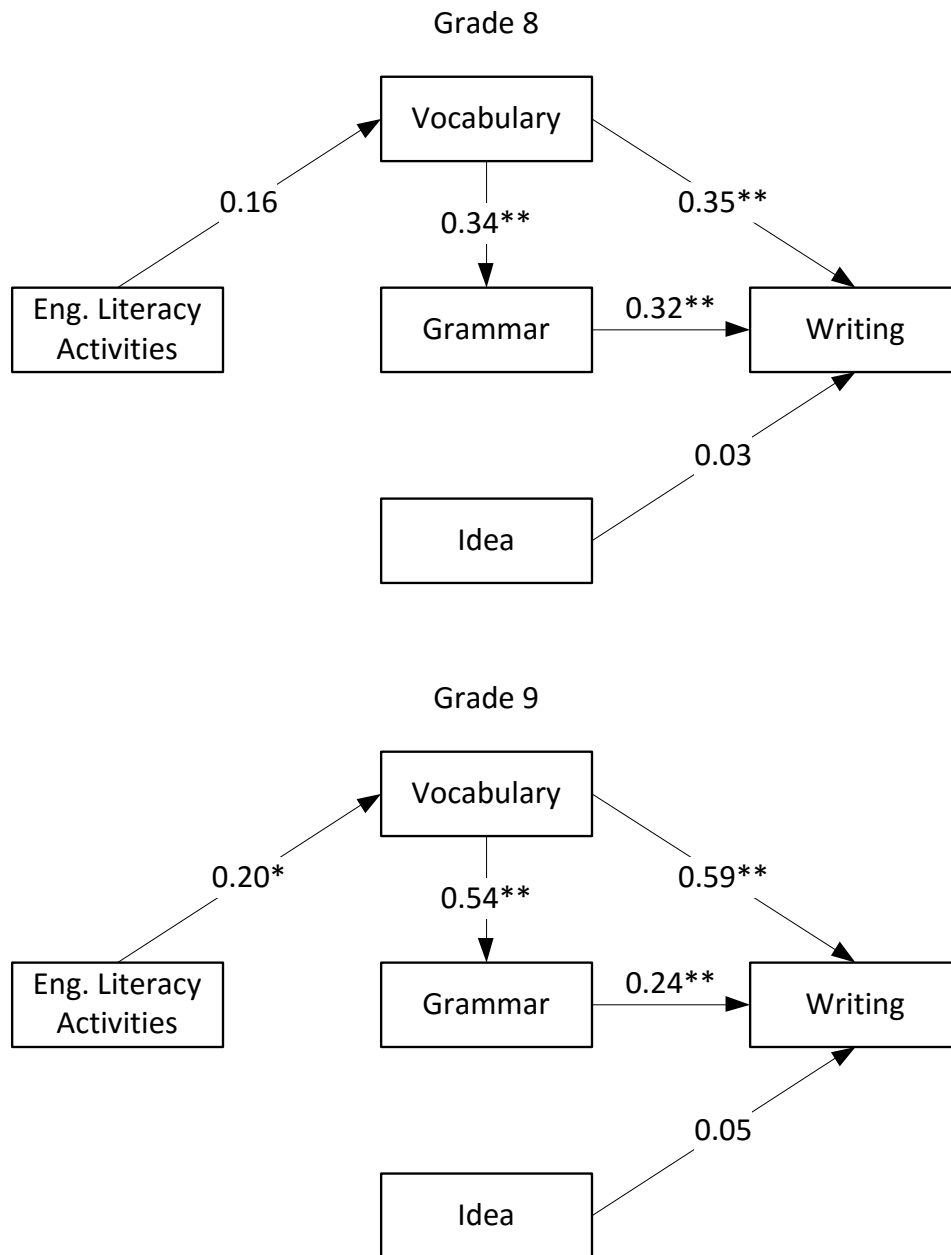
Grade 8

Vocabulary

0.16

0.34**

0.35**

Eng. Literacy Activities

Grammar

0.32**

Writing

0.03

Idea

Grade 9

Vocabulary

0.20*

0.54**

0.59**

Eng. Literacy Activities

Grammar

0.24**

Writing

0.05

Idea